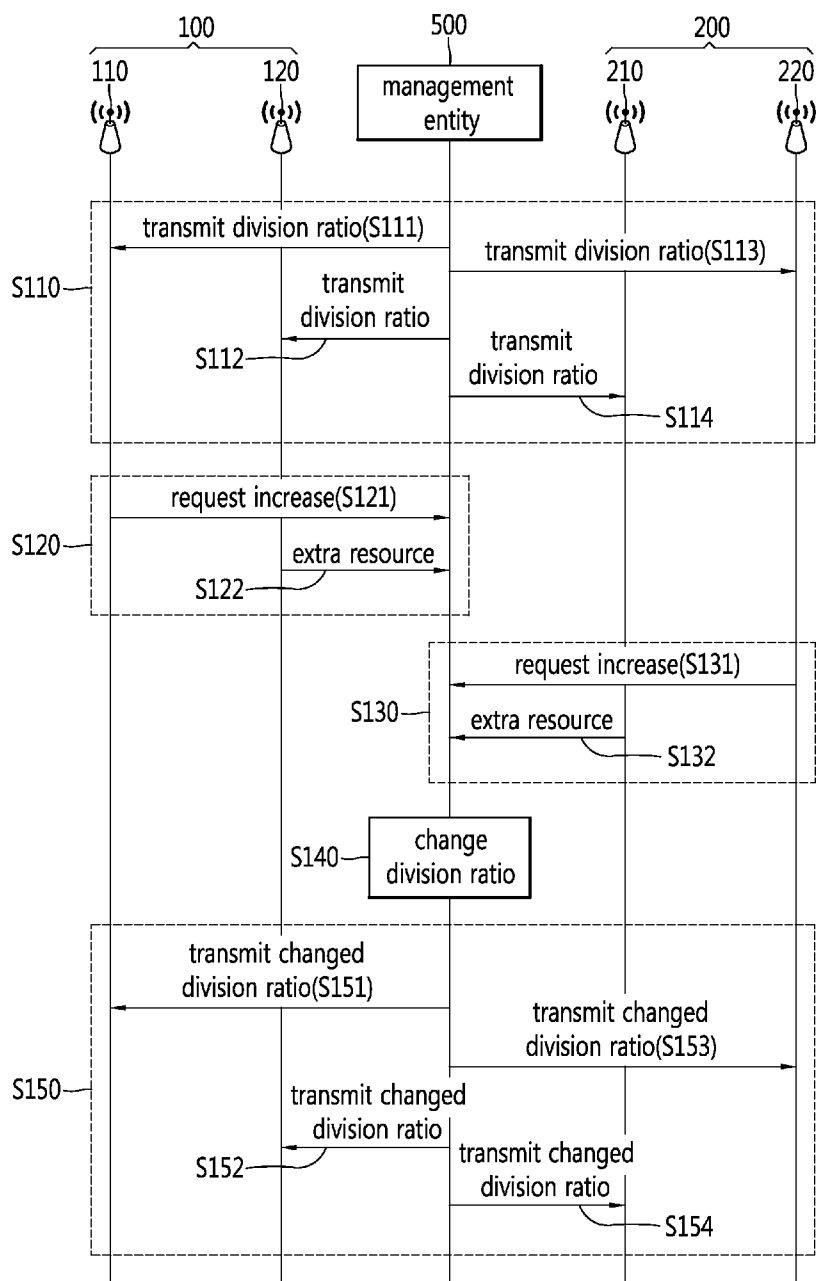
100
500
200
110
120
management entity
210
220

transmit division ratio(S111)
transmit division ratio(S113)
S110
transmit division ratio
S112
transmit division ratio
S114

request increase(S121)
S120
extra resource
S122

request increase(S131)
S130
extra resource
S132

S140
change division ratio

transmit changed division ratio(S151)
transmit changed division ratio(S153)
S150
transmit changed division ratio
S152
transmit changed division ratio
S154